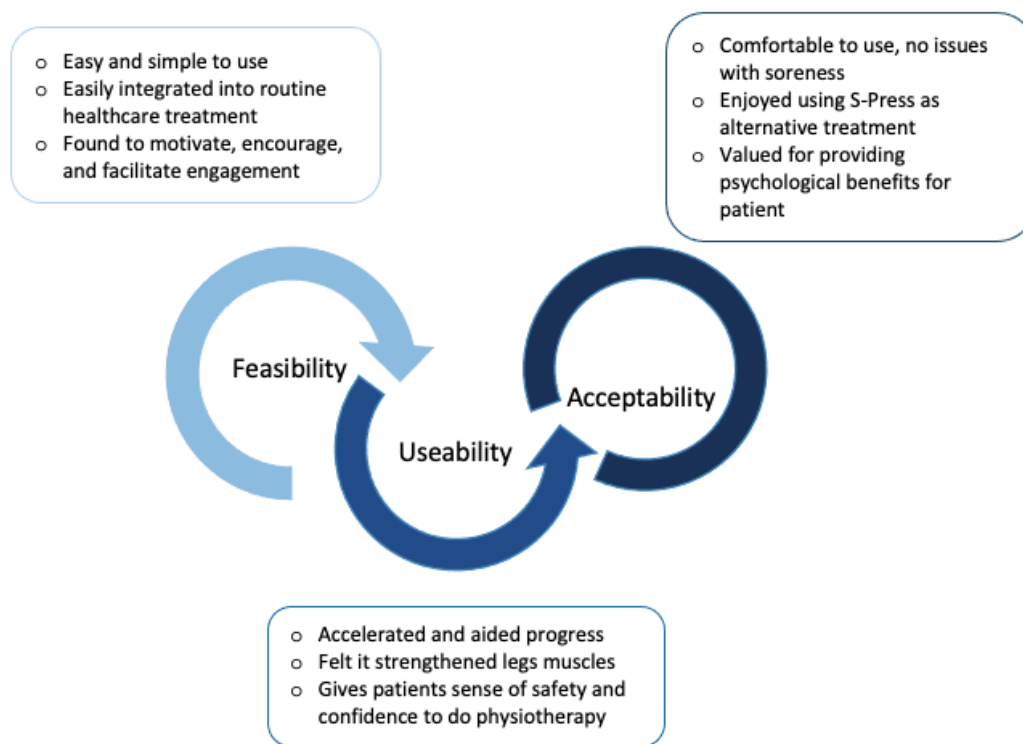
o Easy and simple to use
o Easily integrated into routine healthcare treatment
o Found to motivate, encourage, and facilitate engagement

o Comfortable to use, no issues with soreness
o Enjoyed using S-Press as alternative treatment
o Valued for providing psychological benefits for patient

Feasibility

Useability

Acceptability

o Accelerated and aided progress
o Felt it strengthened legs muscles
o Gives patients sense of safety and confidence to do physiotherapy